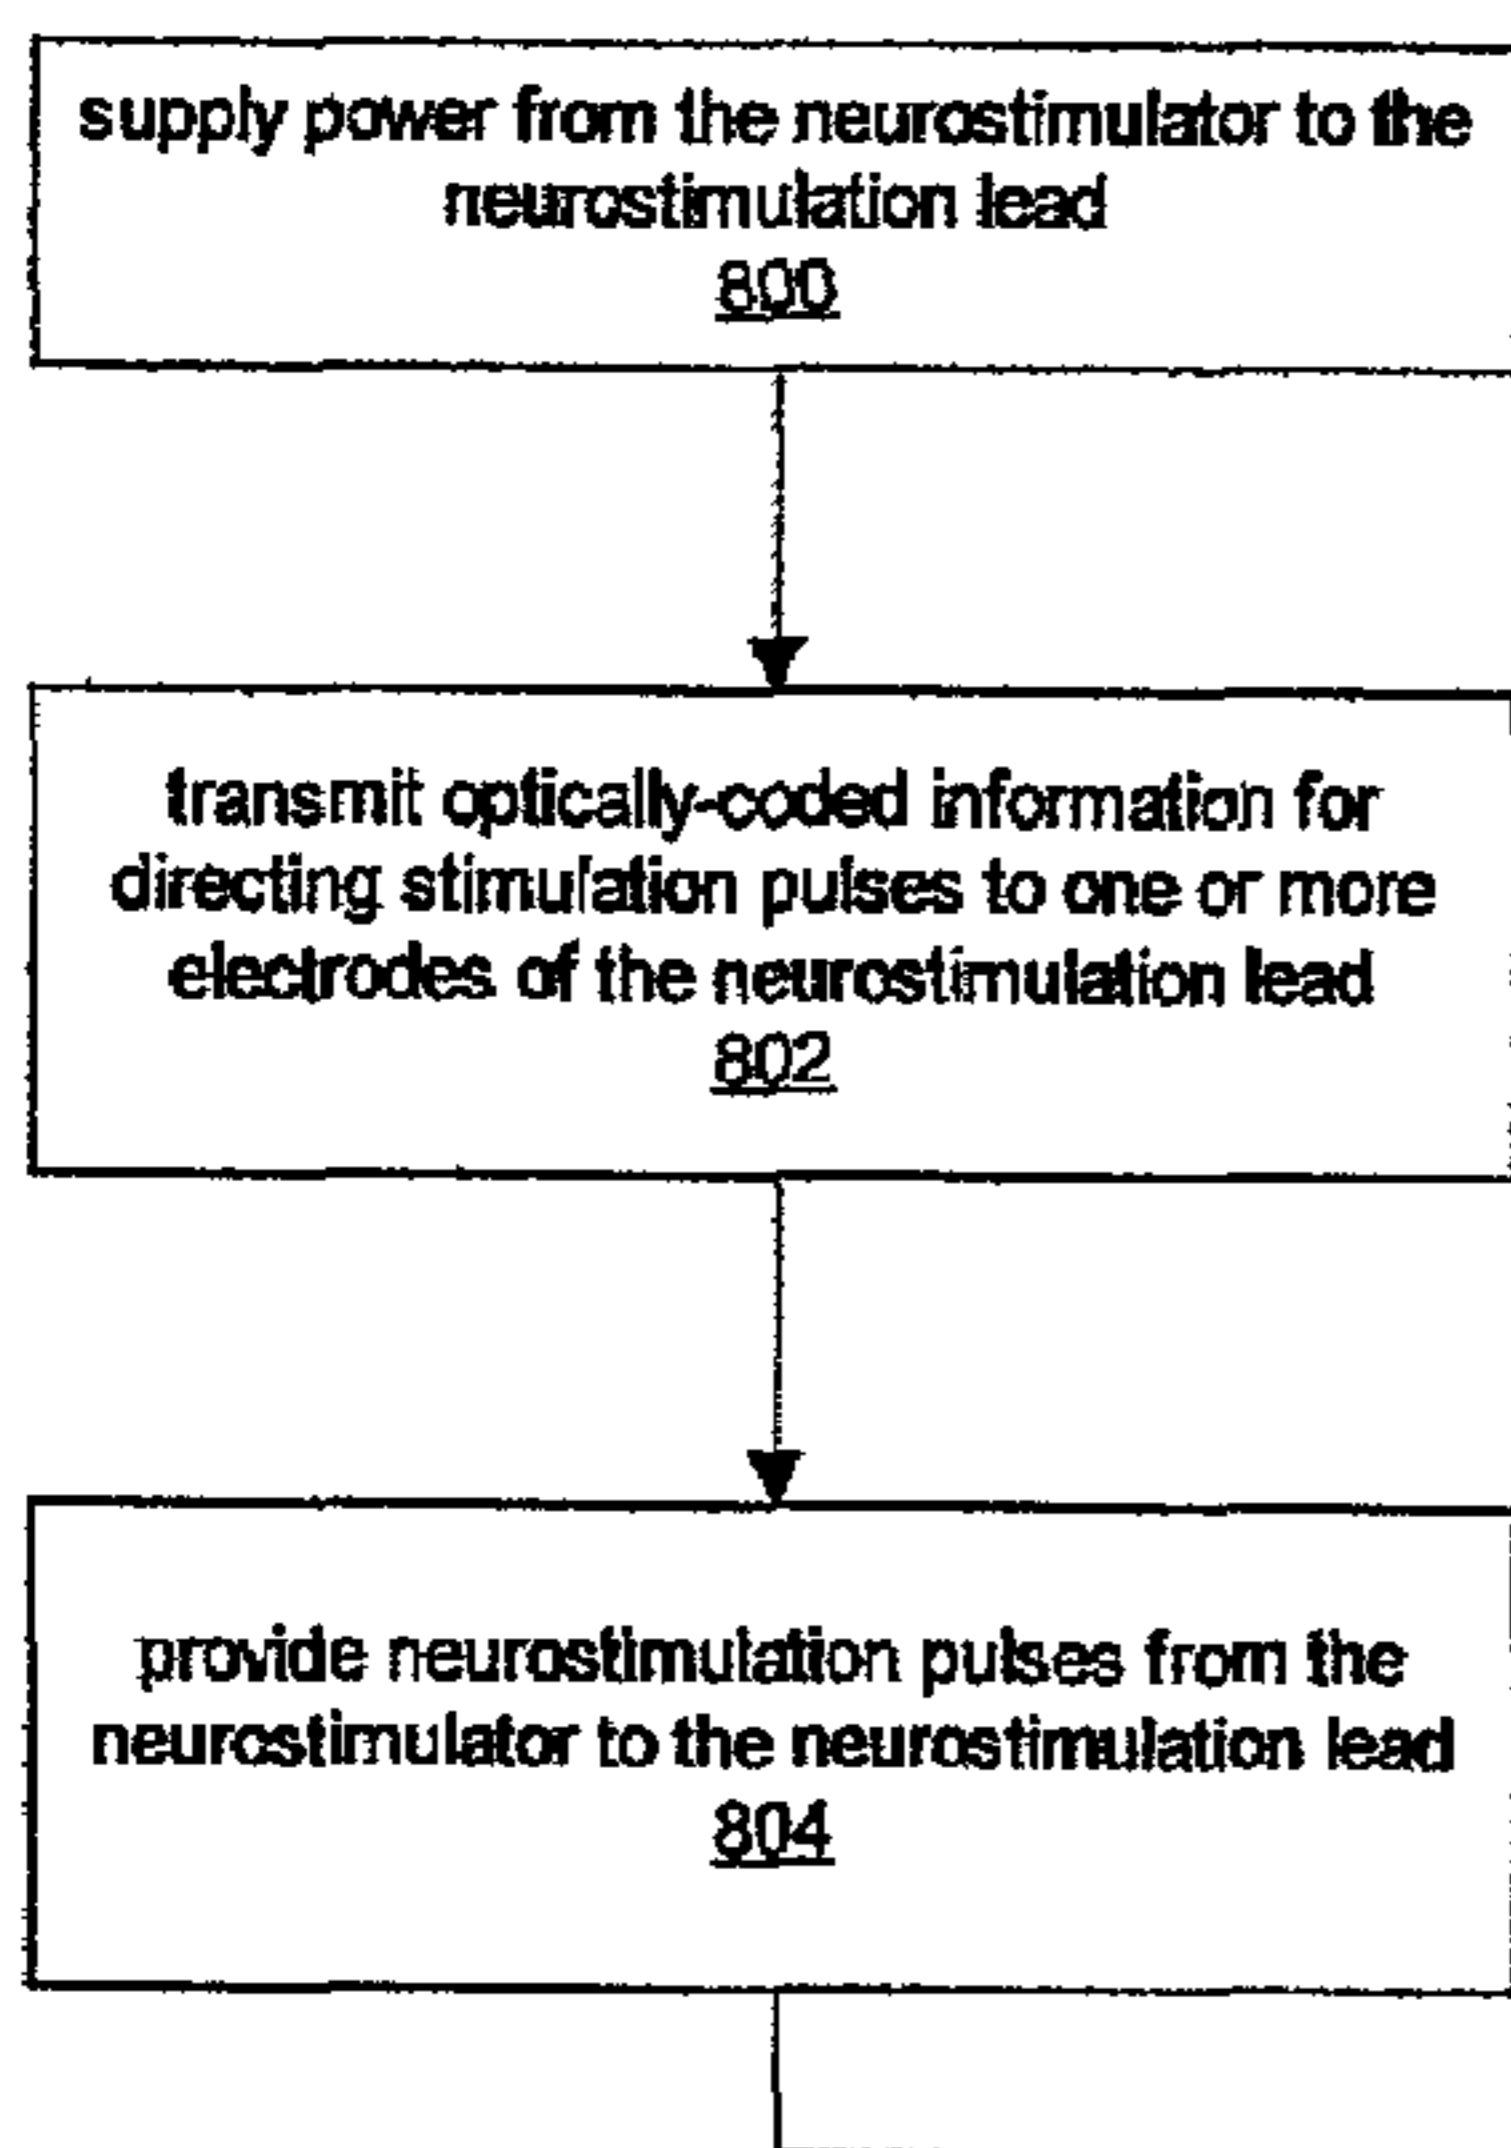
supply power from the neurostimulator to the neurostimulation lead
800

transmit optically-coded information for directing stimulation pulses to one or more electrodes of the neurostimulation lead
802

provide neurostimulation pulses from the neurostimulator to the neurostimulation lead
804